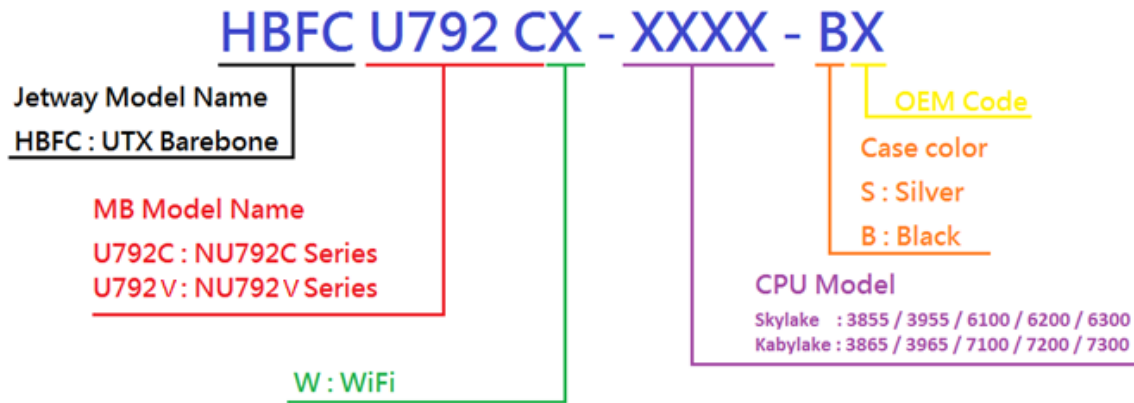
HBFC U792 CX - XXXX - BX

Jetway Model Name
HBFC : UTX Barebone

OEM Code

Case color
S : Silver
B : Black

MB Model Name
U792C : NU792C Series
U792V : NU792V Series

CPU Model
Skylake : 3855 / 3955 / 6100 / 6200 / 6300
Kabylake : 3865 / 3965 / 7100 / 7200 / 7300

W : WiFi